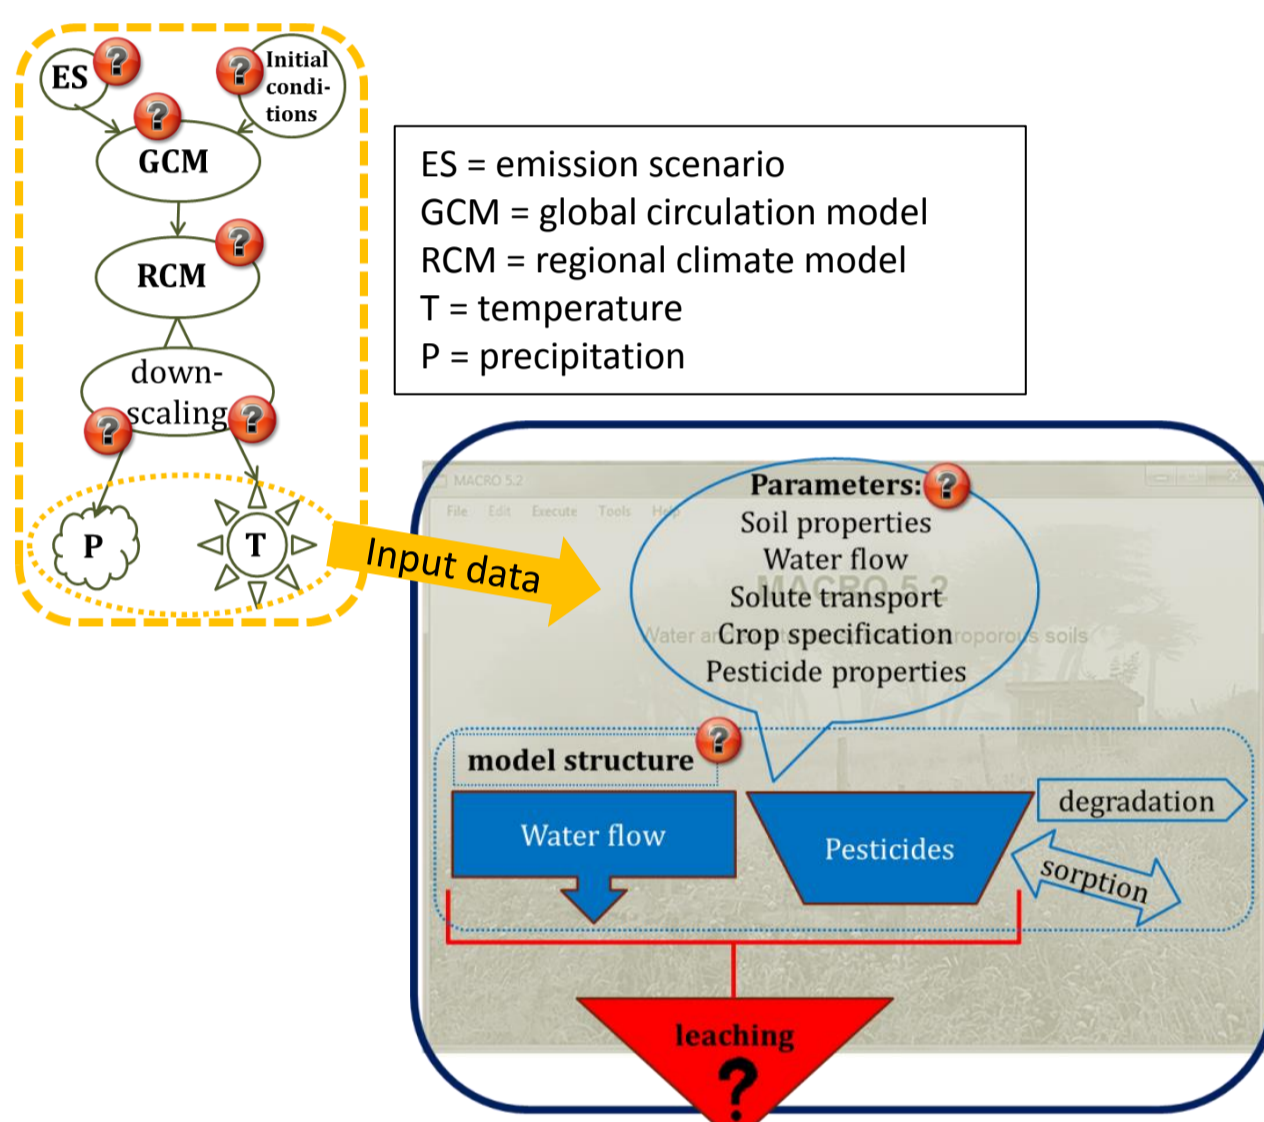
ES
Initial conditions
GCM
RCM
downscaling
P
T

ES = emission scenario
GCM = global circulation model
RCM = regional climate model
T = temperature
P = precipitation

Input data

MACRO 5.2
File Edit Execute Tools Help
MACRO 5.2
Water a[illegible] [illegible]roporous soils

Parameters:
Soil properties
Water flow
Solute transport
Crop specification
Pesticide properties

model structure
Water flow
Pesticides
degradation
sorption
leaching
?